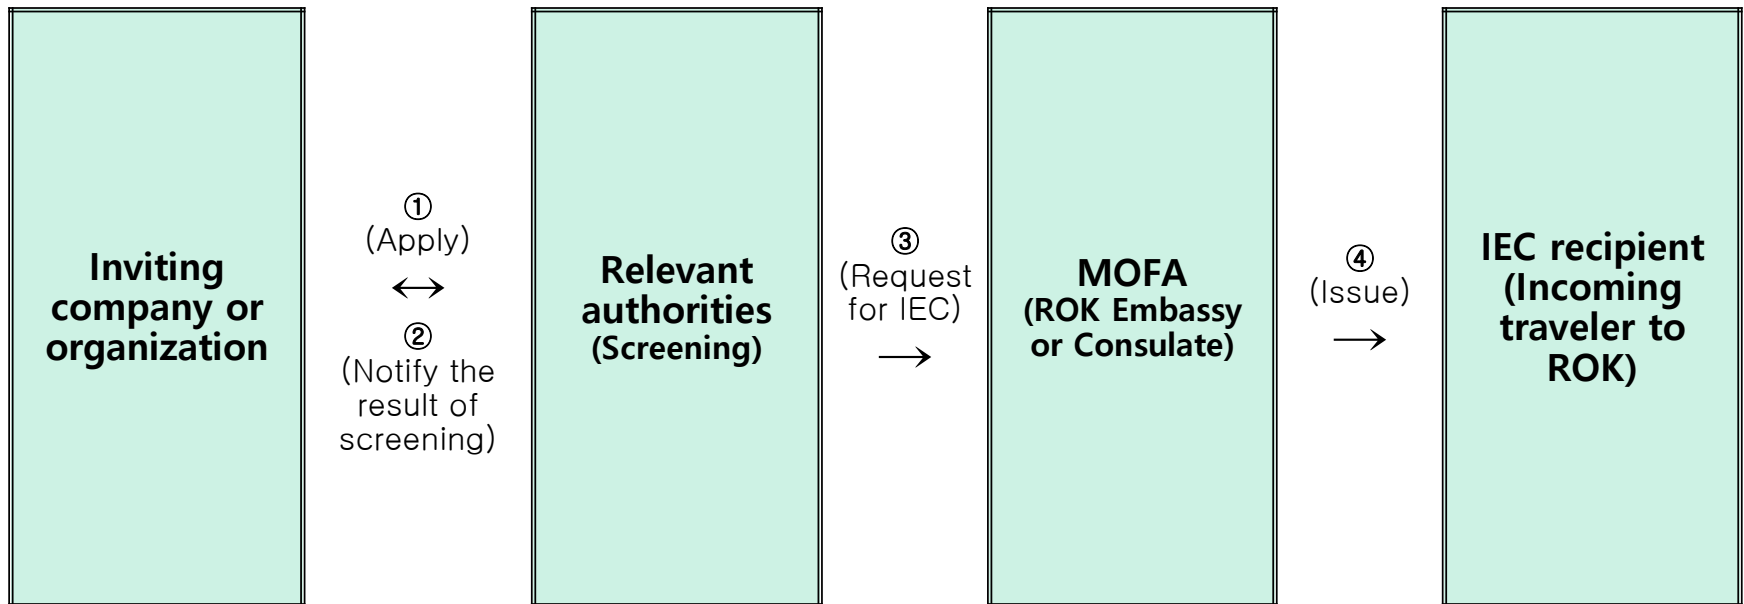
Inviting company or organization

①
(Apply)
↔
②
(Notify the result of screening)

Relevant authorities
(Screening)

③
(Request for IEC)
→

MOFA
(ROK Embassy or Consulate)

④
(Issue)
→

IEC recipient (Incoming traveler to ROK)